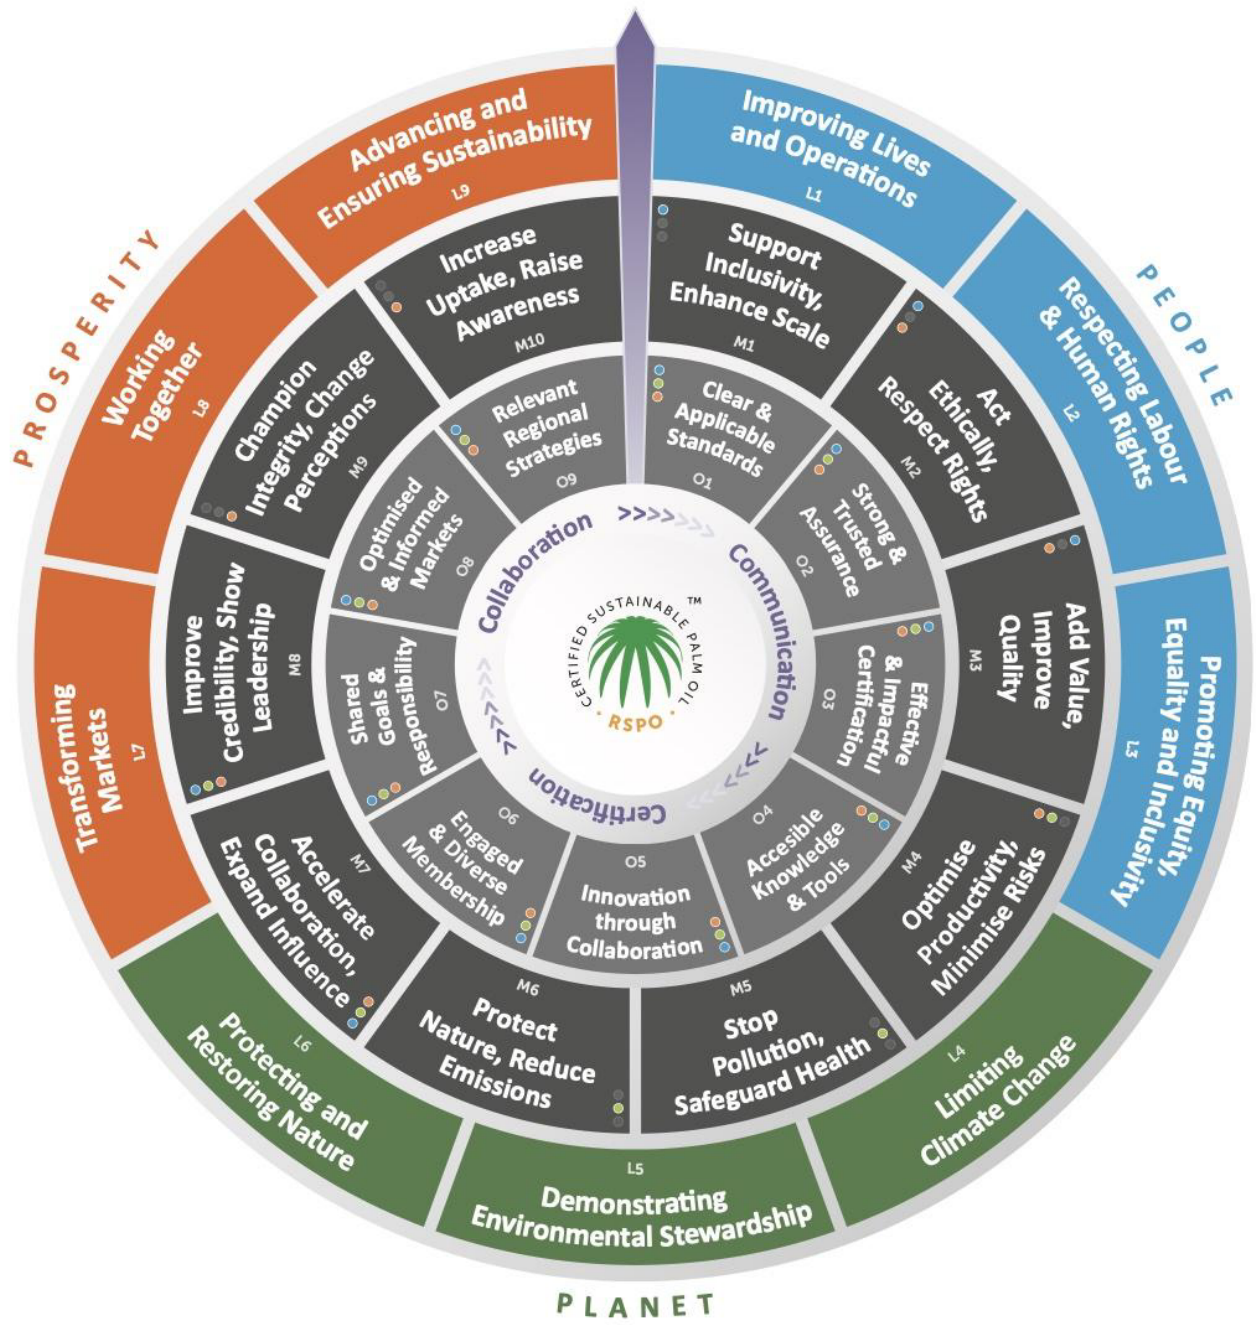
PEOPLE

Improving Lives and Operations
L1

Respecting Labour & Human Rights
L2

Promoting Equity, Equality and Inclusivity
L3

PLANET

Limiting Climate Change
L4

Demonstrating Environmental Stewardship
L5

Protecting and Restoring Nature
L6

PROSPERITY

Transforming Markets
L7

Working Together
L8

Advancing and Ensuring Sustainability
L9

Support Inclusivity, Enhance Scale
M1

Act Ethically, Respect Rights
M2

Add Value, Improve Quality
M3

Optimise Productivity, Minimise Risks
M4

Stop Pollution, Safeguard Health
M5

Protect Nature, Reduce Emissions
M6

Accelerate Collaboration, Expand Influence
M7

Improve Credibility, Show Leadership
M8

Champion Integrity, Change Perceptions
M9

Increase Uptake, Raise Awareness
M10

Clear & Applicable Standards
O1

Strong & Trusted Assurance
O2

Effective & Impactful Certification
O3

Accesible Knowledge & Tools
O4

Innovation through Collaboration
O5

Engaged & Diverse Membership
O6

Shared Goals & Responsibility
O7

Optimised & Informed Markets
O8

Relevant Regional Strategies
O9

Collaboration
Communication
Certification

CERTIFIED SUSTAINABLE PALM OIL
™
RSPO